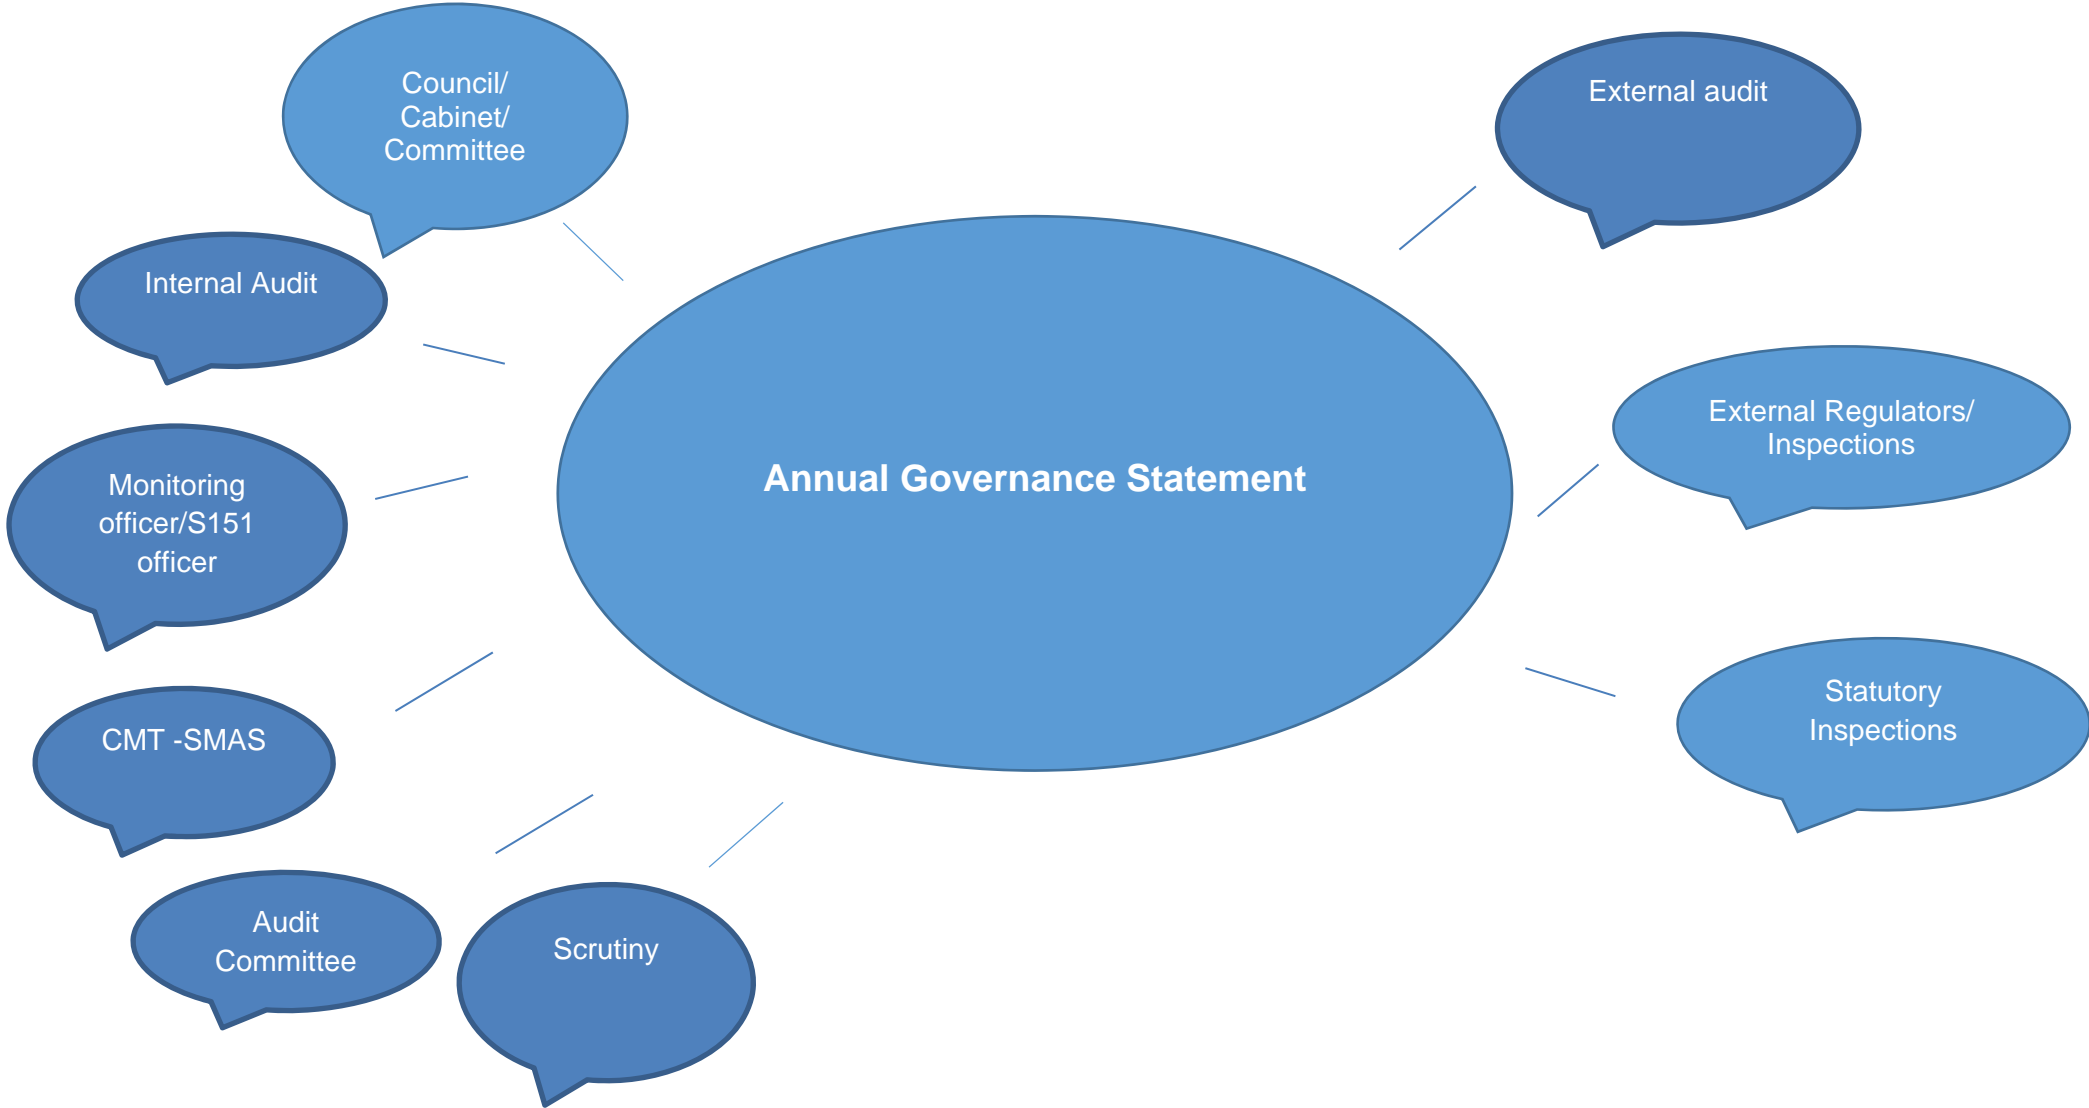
Council/
Cabinet/
Committee

Internal Audit

Monitoring officer/S151 officer

CMT -SMAS

Audit Committee

Scrutiny

Annual Governance Statement

External audit

External Regulators/ Inspections

Statutory Inspections